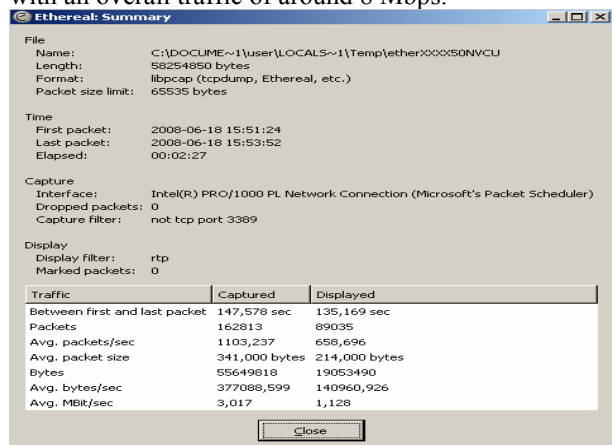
with an overall traffic of around 6 Mbps.

Ethereal: Summary

File
Name: C:\DOCUME~1\user\LOCALS~1\Temp\etherXXXX50NVCU
Length: 58254850 bytes
Format: libpcap (tcpdump, Ethereal, etc.)
Packet size limit: 65535 bytes

Time
First packet: 2008-06-18 15:51:24
Last packet: 2008-06-18 15:53:52
Elapsed: 00:02:27

Capture
Interface: Intel(R) PRO/1000 PL Network Connection (Microsoft's Packet Scheduler)
Dropped packets: 0
Capture filter: not tcp port 3389

Display
Display filter: rtp
Marked packets: 0

| Traffic | Captured | Displayed |
|---|---|---|
| Between first and last packet | 147,578 sec | 135,169 sec |
| Packets | 162813 | 89035 |
| Avg. packets/sec | 1103,237 | 658,696 |
| Avg. packet size | 341,000 bytes | 214,000 bytes |
| Bytes | 55649818 | 19053490 |
| Avg. bytes/sec | 377088,599 | 140960,926 |
| Avg. MBit/sec | 3,017 | 1,128 |

Close